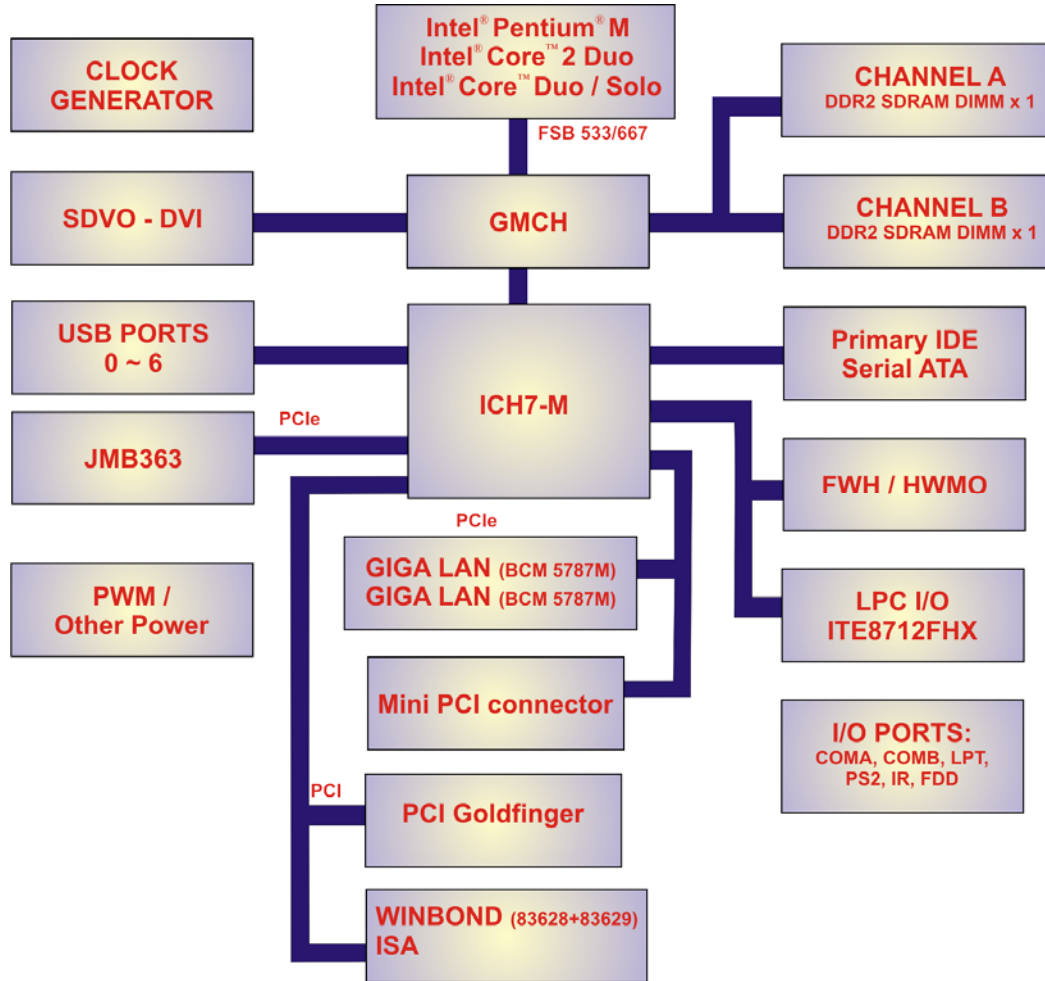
CLOCK GENERATOR

Intel® Pentium® M
Intel® Core™ 2 Duo
Intel® Core™ Duo / Solo

CHANNEL A
DDR2 SDRAM DIMM x 1

FSB 533/667

SDVO - DVI

GMCH

CHANNEL B
DDR2 SDRAM DIMM x 1

USB PORTS
0 ~ 6

ICH7-M

Primary IDE
Serial ATA

PCIe

JMB363

FWH / HWMO

PCIe

GIGA LAN (BCM 5787M)
GIGA LAN (BCM 5787M)

PWM /
Other Power

LPC I/O
ITE8712FHX

Mini PCI connector

I/O PORTS:
COMA, COMB, LPT,
PS2, IR, FDD

PCI

PCI Goldfinger

WINBOND (83628+83629)
ISA